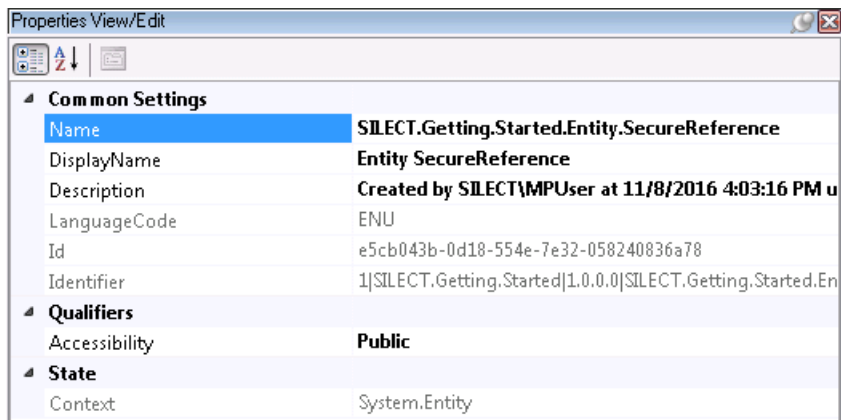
Properties View/Edit

Common Settings

| | |
|---|---|
| Name | SILECT.Getting.Started.Entity.SecureReference |
| DisplayName | Entity SecureReference |
| Description | Created by SILECT\MPUser at 11/8/2016 4:03:16 PM u |
| LanguageCode | ENU |
| Id | e5cb043b-0d18-554e-7e32-058240836a78 |
| Identifier | 1\|SILECT.Getting.Started\|1.0.0.0\|SILECT.Getting.Started.En |

Qualifiers

| | |
|---|---|
| Accessibility | Public |

State

| | |
|---|---|
| Context | System.Entity |